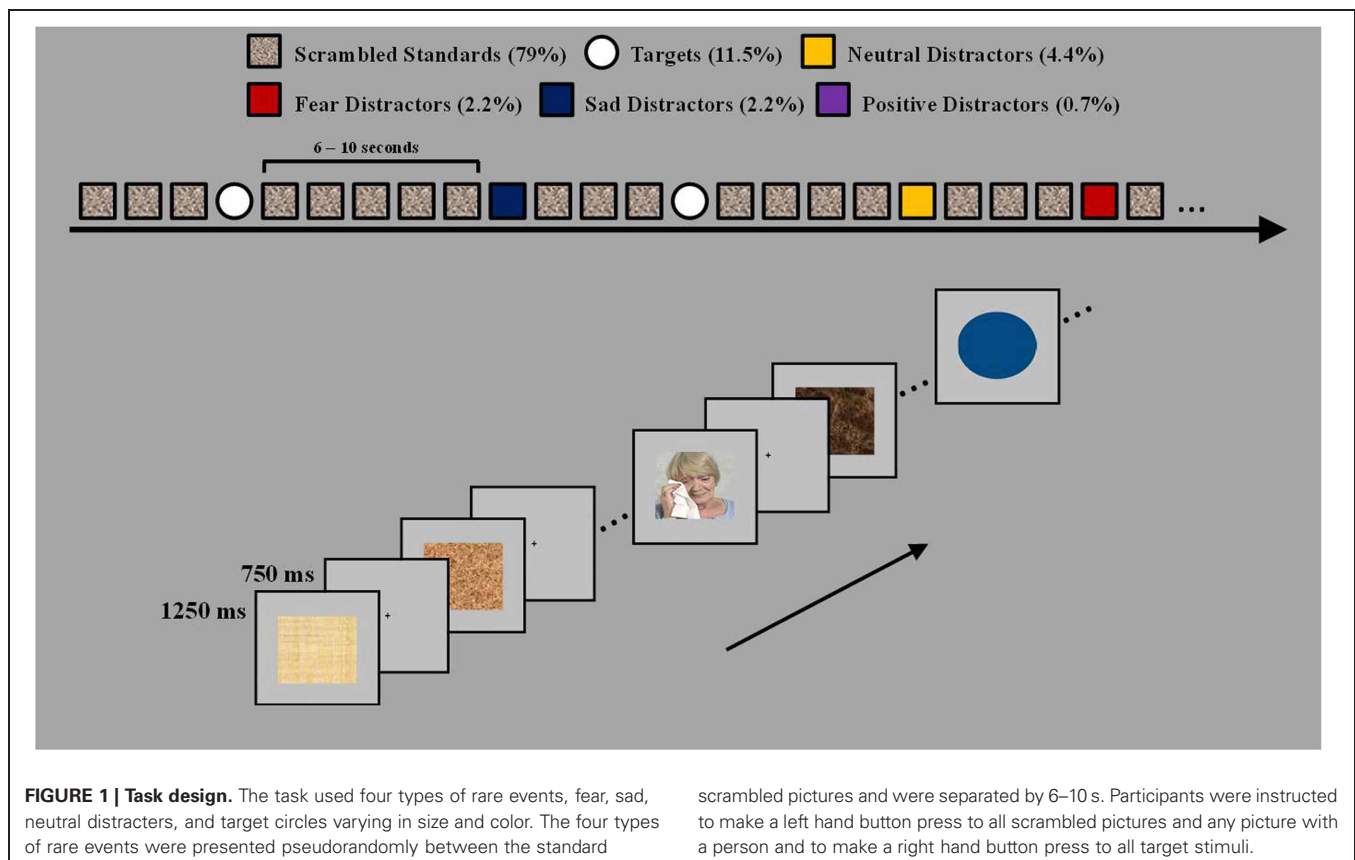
Scrambled Standards (79%) Targets (11.5%) Neutral Distractors (4.4%)

Fear Distractors (2.2%) Sad Distractors (2.2%) Positive Distractors (0.7%)

6 – 10 seconds

...

750 ms

1250 ms

**FIGURE 1 | Task design.** The task used four types of rare events, fear, sad, neutral distracters, and target circles varying in size and color. The four types of rare events were presented pseudorandomly between the standard scrambled pictures and were separated by 6–10 s. Participants were instructed to make a left hand button press to all scrambled pictures and any picture with a person and to make a right hand button press to all target stimuli.